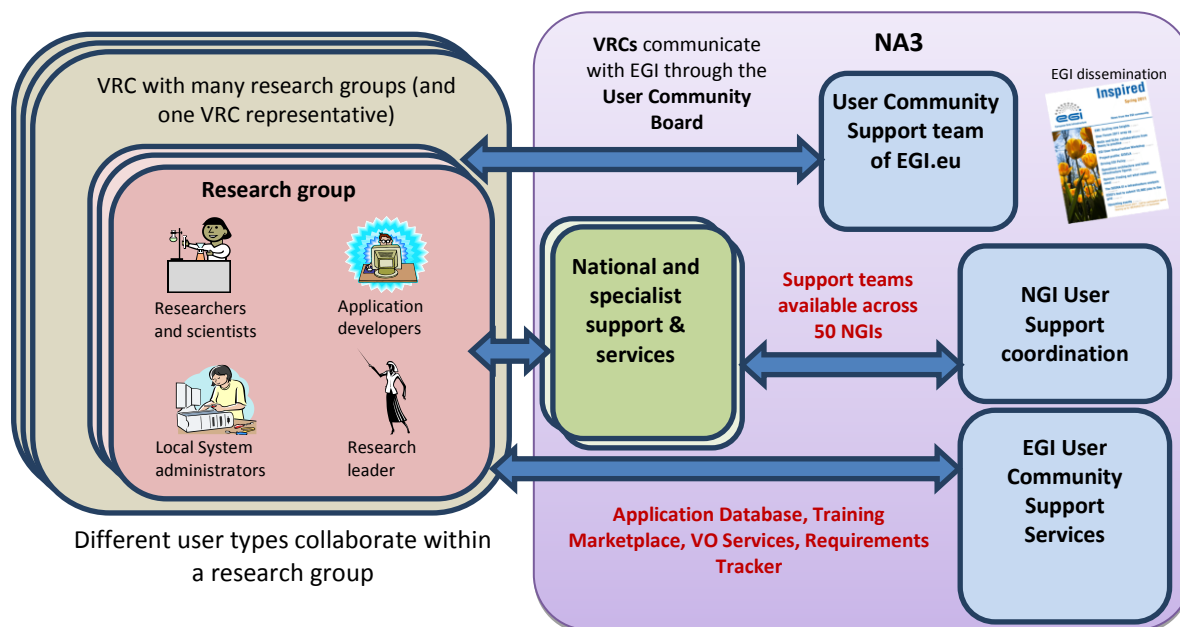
VRC with many research groups (and one VRC representative)

Research group

Researchers and scientists

Application developers

Local System administrators

Research leader

Different user types collaborate within a research group

NA3

VRCs communicate with EGI through the User Community Board

User Community Support team of EGI.eu

EGI dissemination

Inspired

National and specialist support & services

Support teams available across 50 NGIs

NGI User Support coordination

EGI User Community Support Services

Application Database, Training Marketplace, VO Services, Requirements Tracker